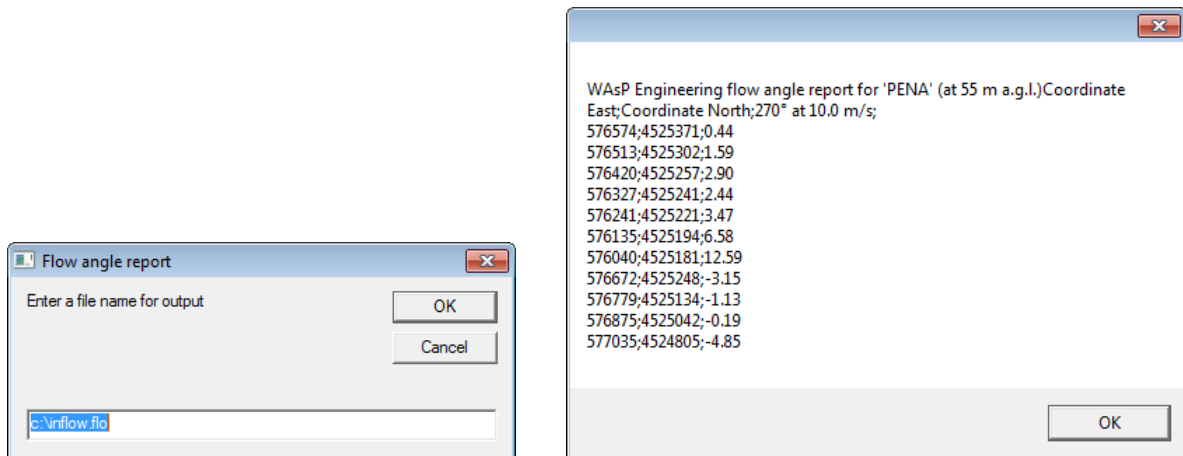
Flow angle report

Enter a file name for output

OK

Cancel

c:\inflow.flo

WAsP Engineering flow angle report for 'PENA' (at 55 m a.g.l.)Coordinate East;Coordinate North;270° at 10.0 m/s;
576574;4525371;0.44
576513;4525302;1.59
576420;4525257;2.90
576327;4525241;2.44
576241;4525221;3.47
576135;4525194;6.58
576040;4525181;12.59
576672;4525248;-3.15
576779;4525134;-1.13
576875;4525042;-0.19
577035;4524805;-4.85

OK